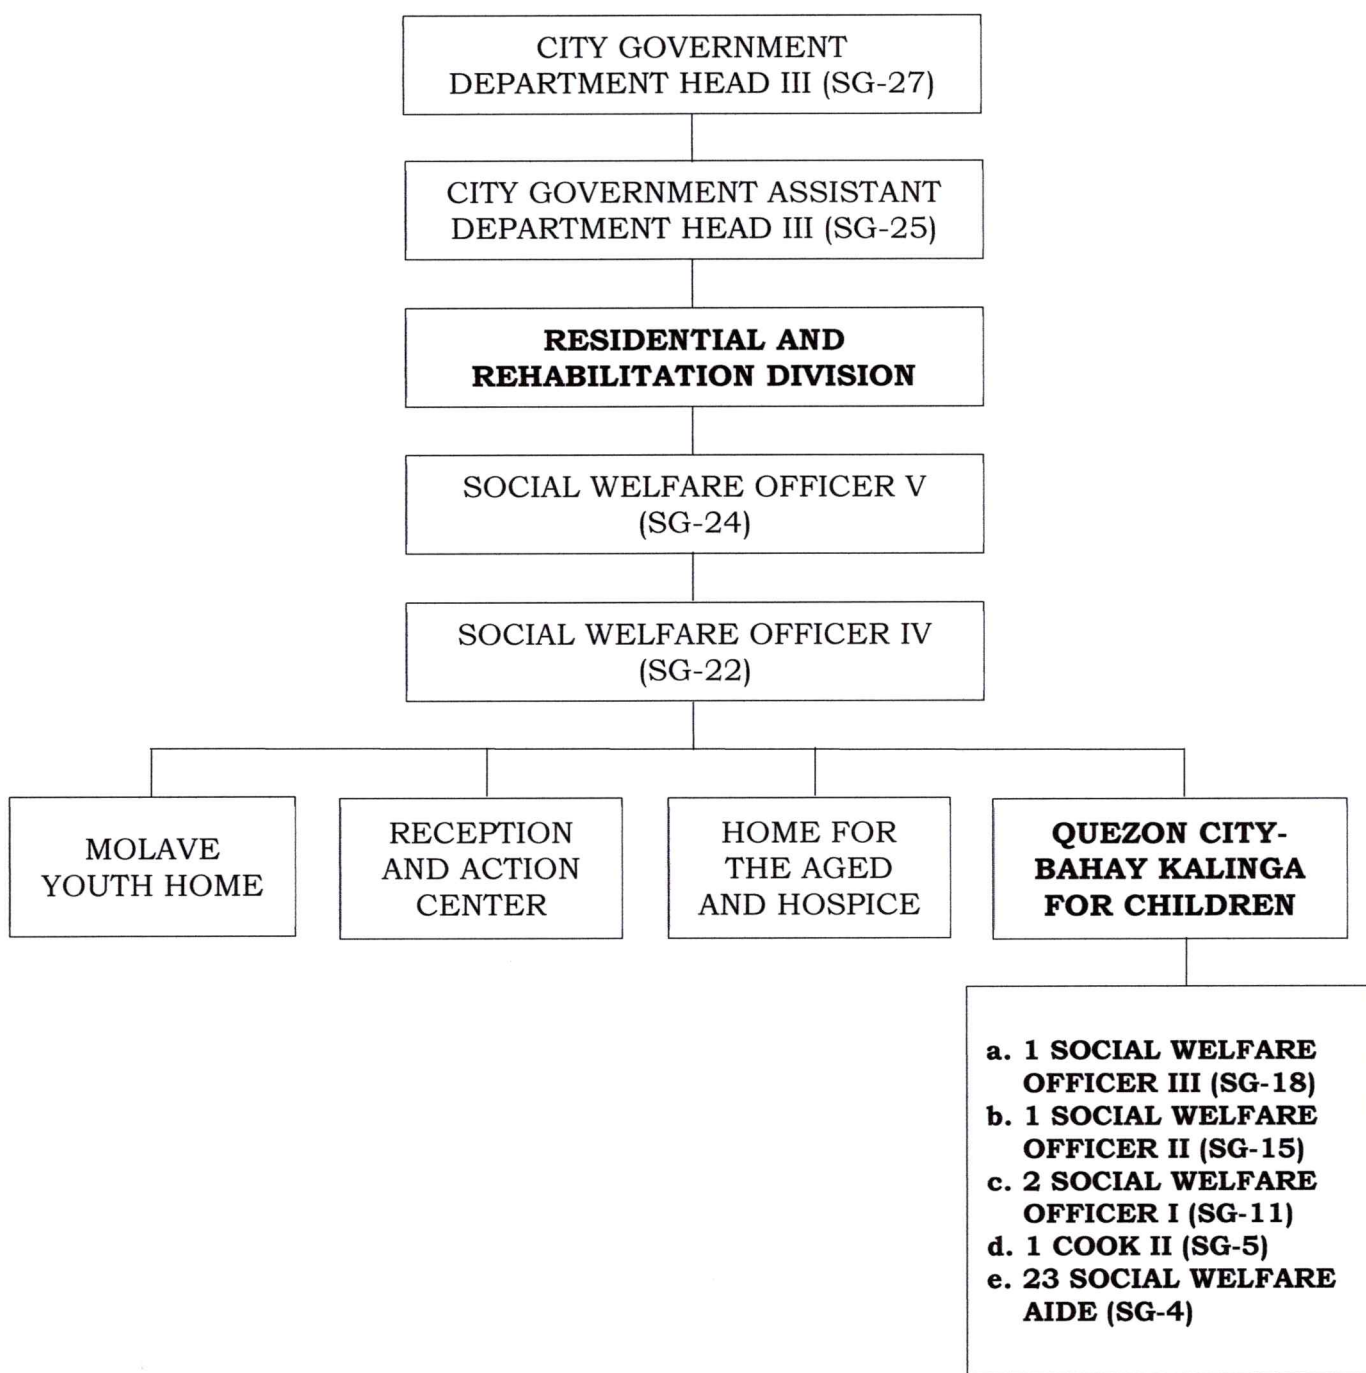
CITY GOVERNMENT DEPARTMENT HEAD III (SG-27)

CITY GOVERNMENT ASSISTANT DEPARTMENT HEAD III (SG-25)

**RESIDENTIAL AND REHABILITATION DIVISION**

SOCIAL WELFARE OFFICER V (SG-24)

SOCIAL WELFARE OFFICER IV (SG-22)

MOLAVE YOUTH HOME

RECEPTION AND ACTION CENTER

HOME FOR THE AGED AND HOSPICE

**QUEZON CITY-BAHAY KALINGA FOR CHILDREN**

a. 1 SOCIAL WELFARE OFFICER III (SG-18)
b. 1 SOCIAL WELFARE OFFICER II (SG-15)
c. 2 SOCIAL WELFARE OFFICER I (SG-11)
d. 1 COOK II (SG-5)
e. 23 SOCIAL WELFARE AIDE (SG-4)